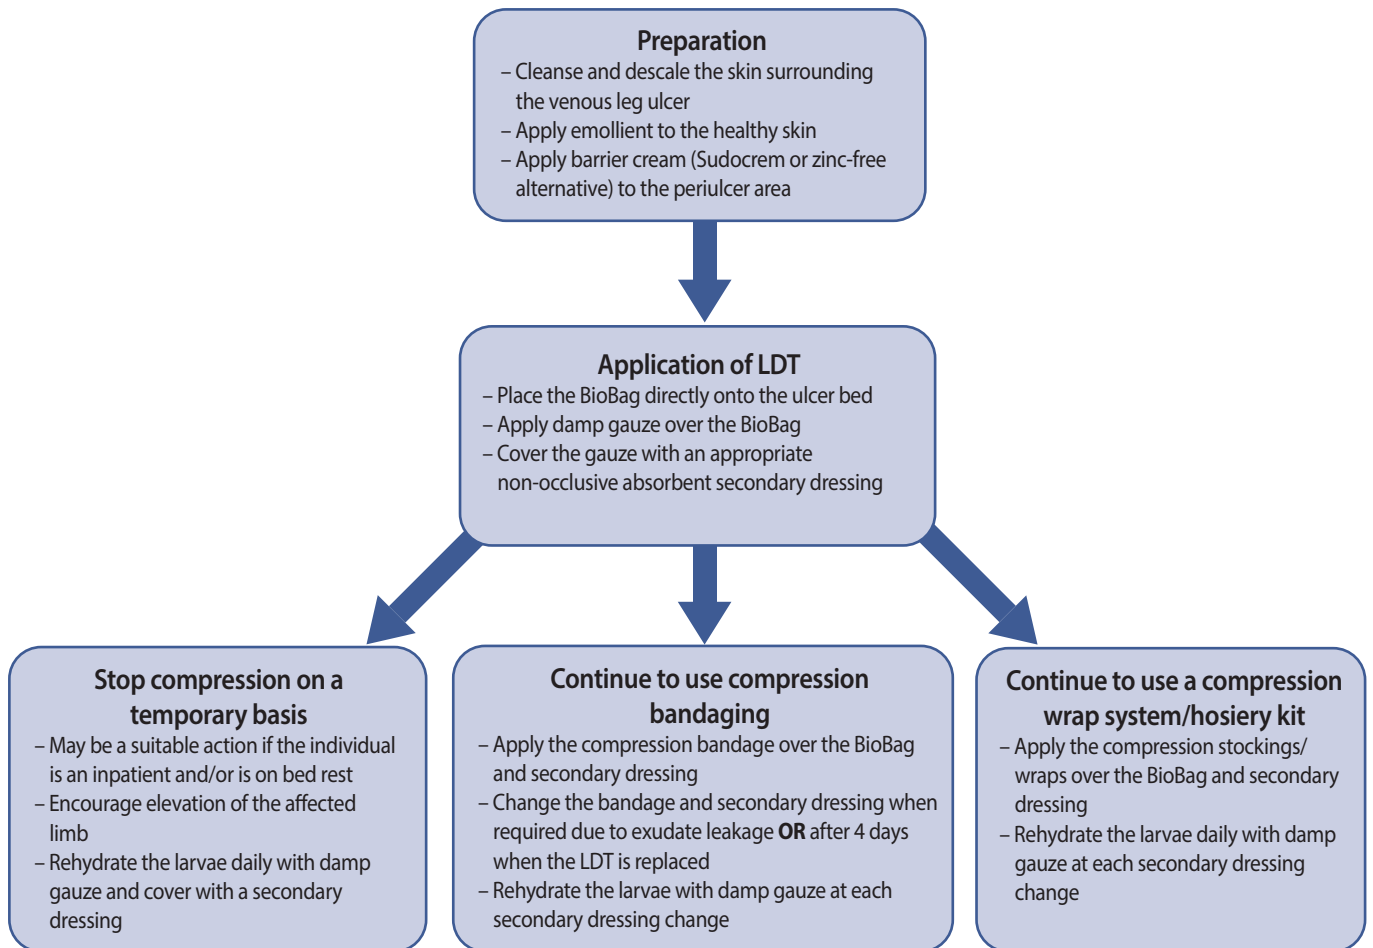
**Preparation**
– Cleanse and descale the skin surrounding the venous leg ulcer
– Apply emollient to the healthy skin
– Apply barrier cream (Sudocrem or zinc-free alternative) to the periulcer area

**Application of LDT**
– Place the BioBag directly onto the ulcer bed
– Apply damp gauze over the BioBag
– Cover the gauze with an appropriate non-occlusive absorbent secondary dressing

**Stop compression on a temporary basis**
– May be a suitable action if the individual is an inpatient and/or is on bed rest
– Encourage elevation of the affected limb
– Rehydrate the larvae daily with damp gauze and cover with a secondary dressing

**Continue to use compression bandaging**
– Apply the compression bandage over the BioBag and secondary dressing
– Change the bandage and secondary dressing when required due to exudate leakage **OR** after 4 days when the LDT is replaced
– Rehydrate the larvae with damp gauze at each secondary dressing change

**Continue to use a compression wrap system/hosiery kit**
– Apply the compression stockings/ wraps over the BioBag and secondary dressing
– Rehydrate the larvae daily with damp gauze at each secondary dressing change